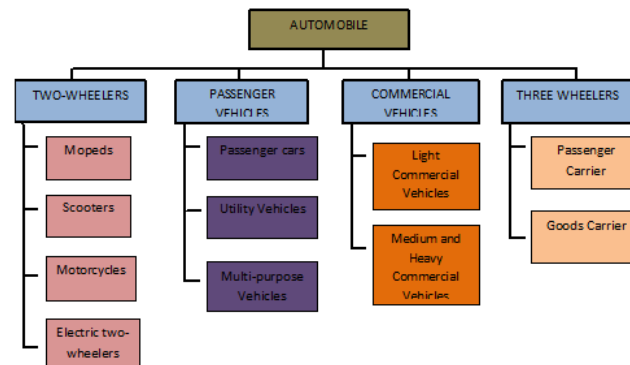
AUTOMOBILE

TWO-WHEELERS

Mopeds

Scooters

Motorcycles

Electric two-wheelers

PASSENGER VEHICLES

Passenger cars

Utility Vehicles

Multi-purpose Vehicles

COMMERCIAL VEHICLES

Light Commercial Vehicles

Medium and Heavy Commercial Vehicles

THREE WHEELERS

Passenger Carrier

Goods Carrier